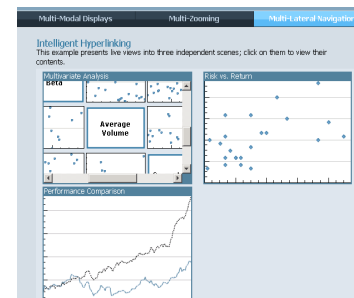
Multi-Modal Displays
Multi-Zooming
Multi-Lateral Navigation

Intelligent Hyperlinking
This example presents live views into three independent scenes; click on them to view their contents.

Multivariate Analysis
Beta
Average Volume

Risk vs. Return

Performance Comparison